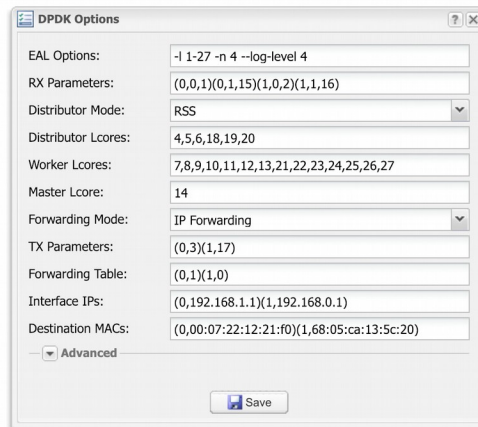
DPDK Options

?

EAL Options: -l 1-27 -n 4 --log-level 4

RX Parameters: (0,0,1)(0,1,15)(1,0,2)(1,1,16)

Distributor Mode: RSS

Distributor Lcores: 4,5,6,18,19,20

Worker Lcores: 7,8,9,10,11,12,13,21,22,23,24,25,26,27

Master Lcore: 14

Forwarding Mode: IP Forwarding

TX Parameters: (0,3)(1,17)

Forwarding Table: (0,1)(1,0)

Interface IPs: (0,192.168.1.1)(1,192.168.0.1)

Destination MACs: (0,00:07:22:12:21:f0)(1,68:05:ca:13:5c:20)

Advanced

Save